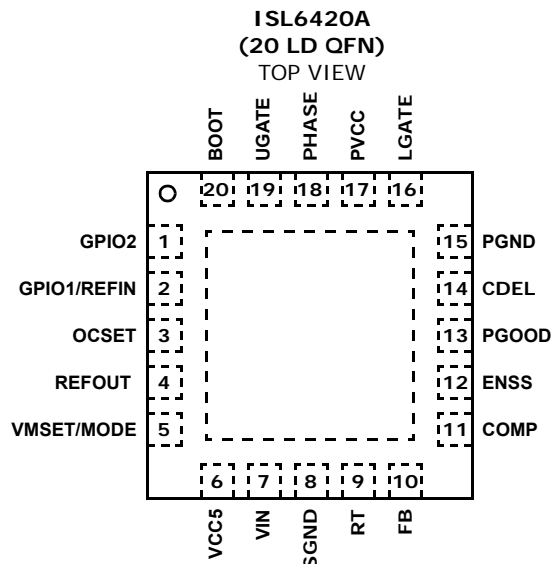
ISL6420A
(20 LD QFN)
TOP VIEW

BOOT UGATE PHASE PVCC LGATE

20 19 18 17 16

GPIO2 1
GPIO1/REFIN 2
OCSET 3
REFOUT 4
VMSET/MODE 5

15 PGND
14 CDEL
13 PGOOD
12 ENSS
11 COMP

6 7 8 9 10

VCC5 VIN SGND RT FB